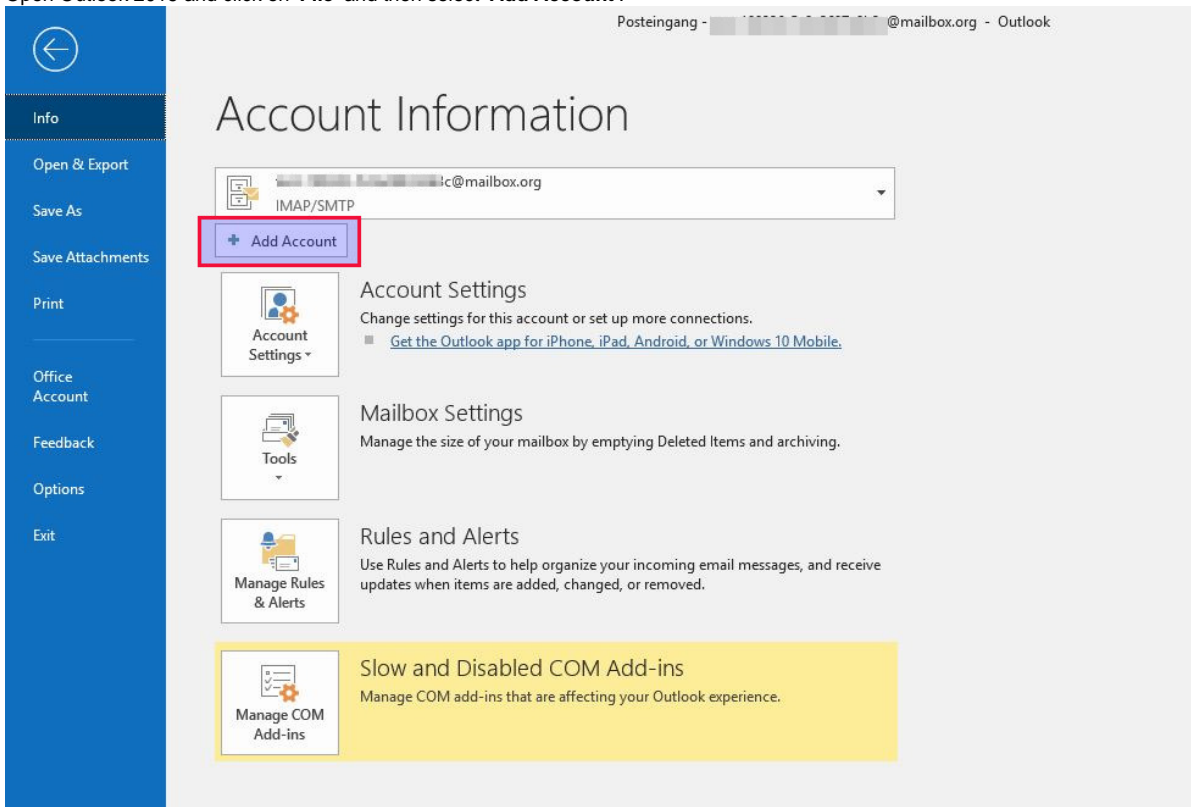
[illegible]

Posteingang - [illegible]@mailbox.org - Outlook

Info
Open & Export
Save As
Save Attachments
Print
Office Account
Feedback
Options
Exit

Account Information

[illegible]c@mailbox.org
IMAP/SMTP

Add Account

Account Settings
Account Settings
Change settings for this account or set up more connections.
Get the Outlook app for iPhone, iPad, Android, or Windows 10 Mobile.

Tools
Mailbox Settings
Manage the size of your mailbox by emptying Deleted Items and archiving.

Manage Rules & Alerts
Rules and Alerts
Use Rules and Alerts to help organize your incoming email messages, and receive updates when items are added, changed, or removed.

Manage COM Add-ins
Slow and Disabled COM Add-ins
Manage COM add-ins that are affecting your Outlook experience.